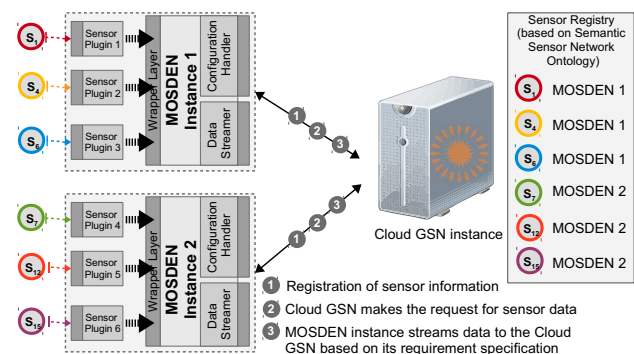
$S_1$
Sensor Plugin 1
$S_4$
Sensor Plugin 2
$S_6$
Sensor Plugin 3
Wrapper Layer
MOSDEN Instance 1
Configuration Handler
Data Streamer

$S_7$
Sensor Plugin 4
$S_{12}$
Sensor Plugin 5
$S_{15}$
Sensor Plugin 6
Wrapper Layer
MOSDEN Instance 2
Configuration Handler
Data Streamer

1
2
3
1
2
3

Cloud GSN instance

Sensor Registry (based on Semantic Sensor Network Ontology)
$S_1$ MOSDEN 1
$S_4$ MOSDEN 1
$S_6$ MOSDEN 1
$S_7$ MOSDEN 2
$S_{12}$ MOSDEN 2
$S_{15}$ MOSDEN 2

1 Registration of sensor information
2 Cloud GSN makes the request for sensor data
3 MOSDEN instance streams data to the Cloud GSN based on its requirement specification